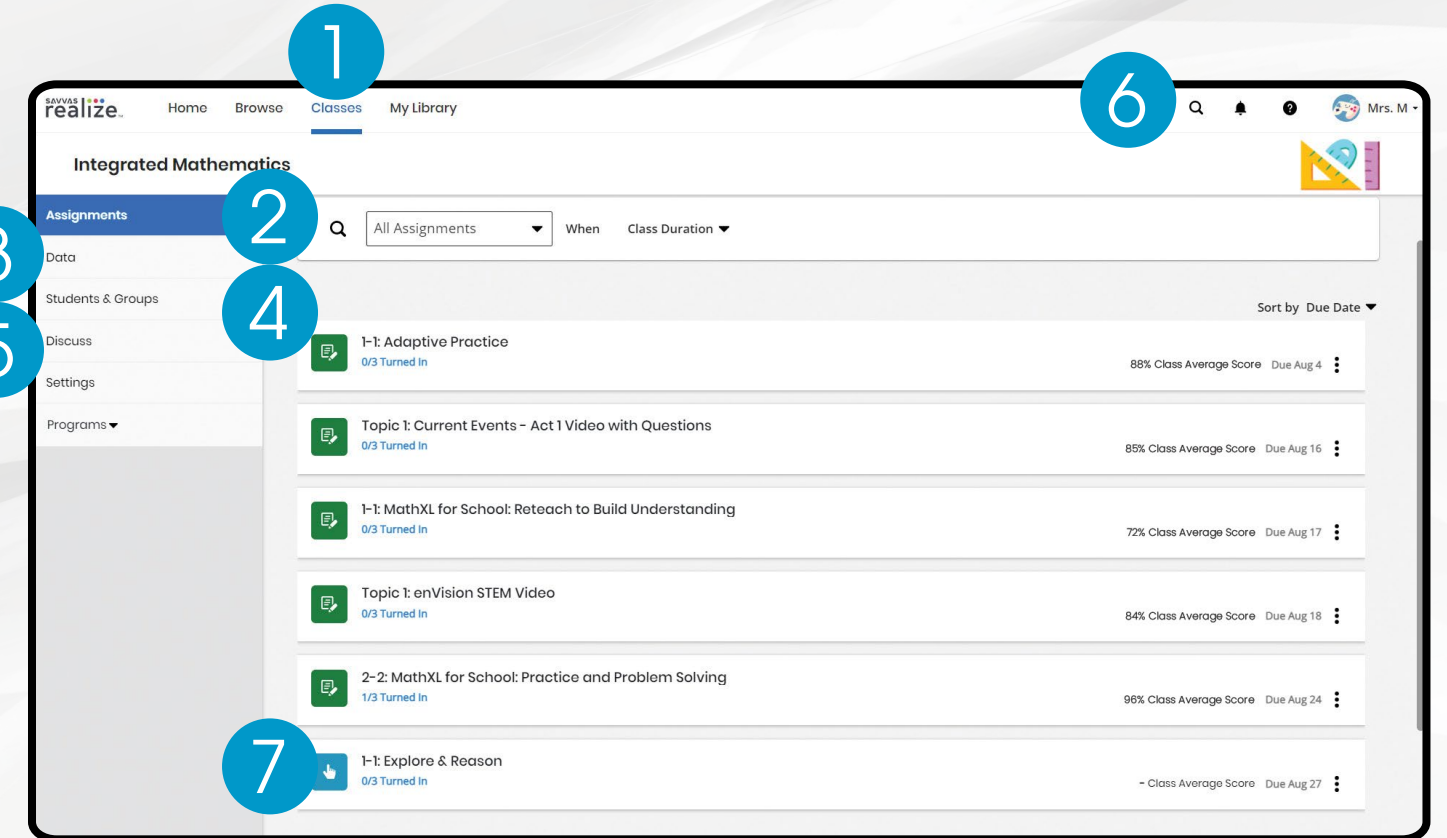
1

SAVVAS realize. Home Browse Classes My Library

6

Mrs. M

Integrated Mathematics

Assignments

2

All Assignments When Class Duration

3
Data

Students & Groups

4

5
Discuss

Settings

Programs

Sort by Due Date

1-1: Adaptive Practice
0/3 Turned In
88% Class Average Score Due Aug 4

Topic 1: Current Events - Act 1 Video with Questions
0/3 Turned In
85% Class Average Score Due Aug 16

1-1: MathXL for School: Reteach to Build Understanding
0/3 Turned In
72% Class Average Score Due Aug 17

Topic 1: enVision STEM Video
0/3 Turned In
84% Class Average Score Due Aug 18

2-2: MathXL for School: Practice and Problem Solving
1/3 Turned In
96% Class Average Score Due Aug 24

7

1-1: Explore & Reason
0/3 Turned In
- Class Average Score Due Aug 27